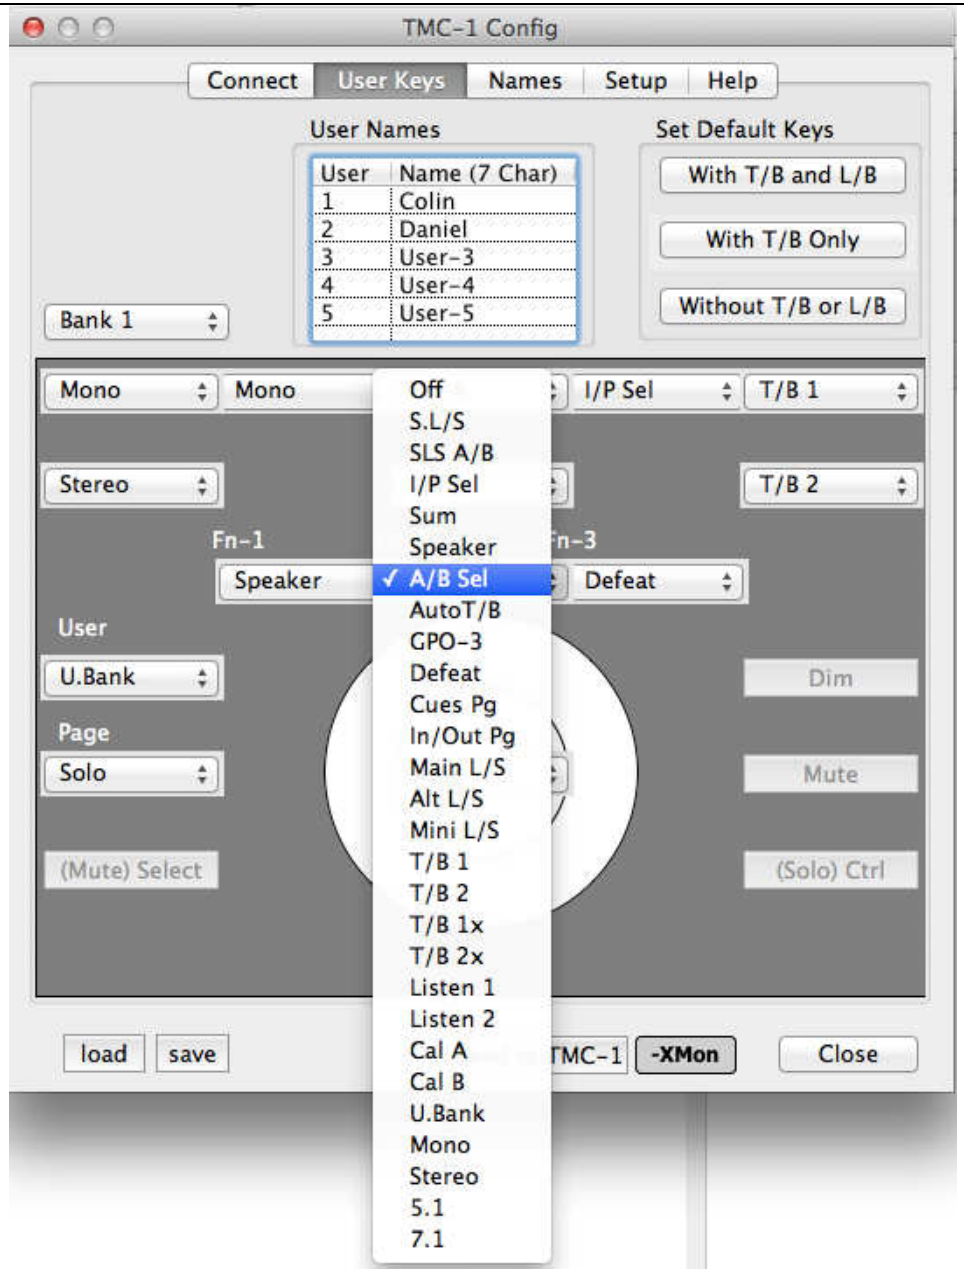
TMC-1 Config

Connect | User Keys | Names | Setup | Help

User Names

| User | Name (7 Char) |
|---|---|
| 1 | Colin |
| 2 | Daniel |
| 3 | User-3 |
| 4 | User-4 |
| 5 | User-5 |

Set Default Keys

With T/B and L/B

With T/B Only

Without T/B or L/B

Bank 1

Mono

Mono

I/P Sel

T/B 1

Stereo

T/B 2

Fn-1

Fn-3

Speaker

Defeat

User

U.Bank

Dim

Page

Solo

Mute

(Mute) Select

(Solo) Ctrl

Off
S.L/S
SLS A/B
I/P Sel
Sum
Speaker
✓ A/B Sel
AutoT/B
GPO-3
Defeat
Cues Pg
In/Out Pg
Main L/S
Alt L/S
Mini L/S
T/B 1
T/B 2
T/B 1x
T/B 2x
Listen 1
Listen 2
Cal A
Cal B
U.Bank
Mono
Stereo
5.1
7.1

load

save

TMC-1

-XMon

Close